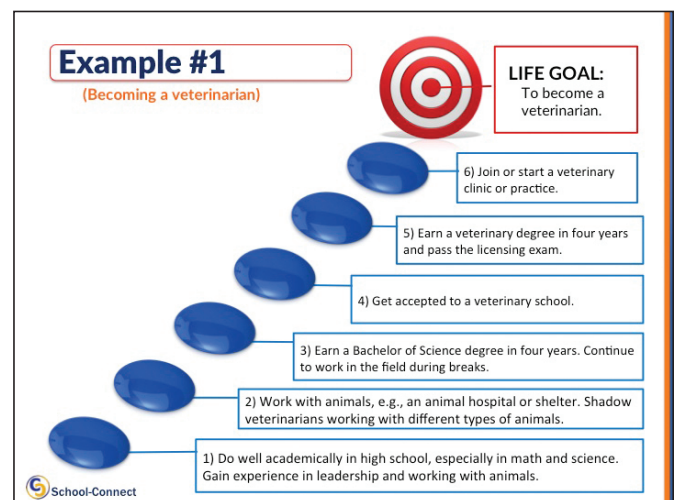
Example #1

(Becoming a veterinarian)

LIFE GOAL:
To become a veterinarian.

6) Join or start a veterinary clinic or practice.

5) Earn a veterinary degree in four years and pass the licensing exam.

4) Get accepted to a veterinary school.

3) Earn a Bachelor of Science degree in four years. Continue to work in the field during breaks.

2) Work with animals, e.g., an animal hospital or shelter. Shadow veterinarians working with different types of animals.

1) Do well academically in high school, especially in math and science. Gain experience in leadership and working with animals.

School-Connect